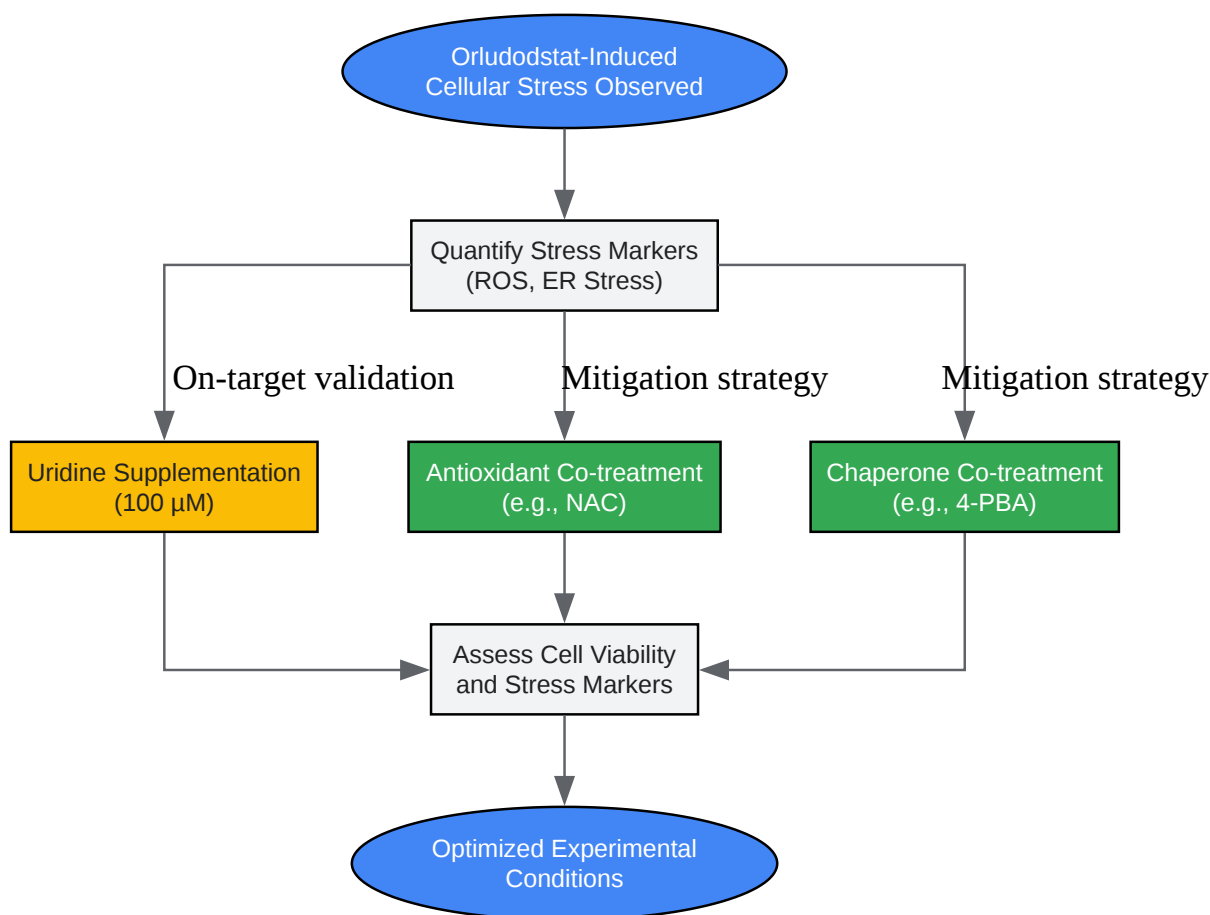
Orludodstat-Induced Cellular Stress Observed

Quantify Stress Markers (ROS, ER Stress)

On-target validation

Mitigation strategy

Mitigation strategy

Uridine Supplementation (100 µM)

Antioxidant Co-treatment (e.g., NAC)

Chaperone Co-treatment (e.g., 4-PBA)

Assess Cell Viability and Stress Markers

Optimized Experimental Conditions